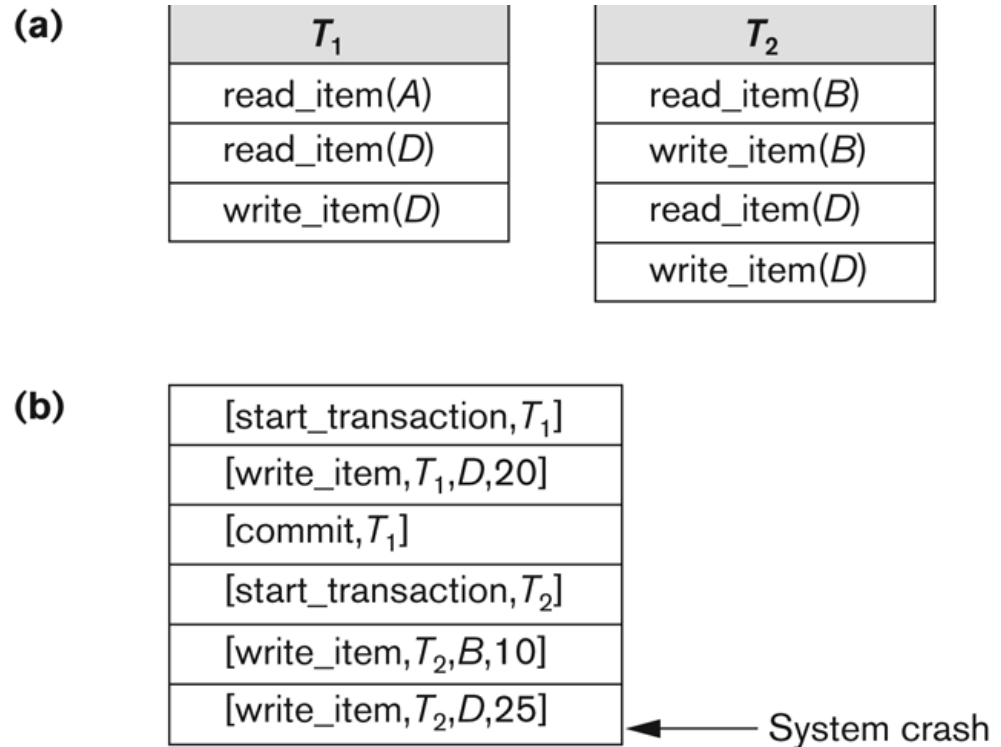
(a)

| $T_1$ |
|---|
| read_item($A$) |
| read_item($D$) |
| write_item($D$) |

| $T_2$ |
|---|
| read_item($B$) |
| write_item($B$) |
| read_item($D$) |
| write_item($D$) |

(b)

| [start_transaction,$T_1$] |
|---|
| [write_item,$T_1$,$D$,20] |
| [commit,$T_1$] |
| [start_transaction,$T_2$] |
| [write_item,$T_2$,$B$,10] |
| [write_item,$T_2$,$D$,25] |

System crash